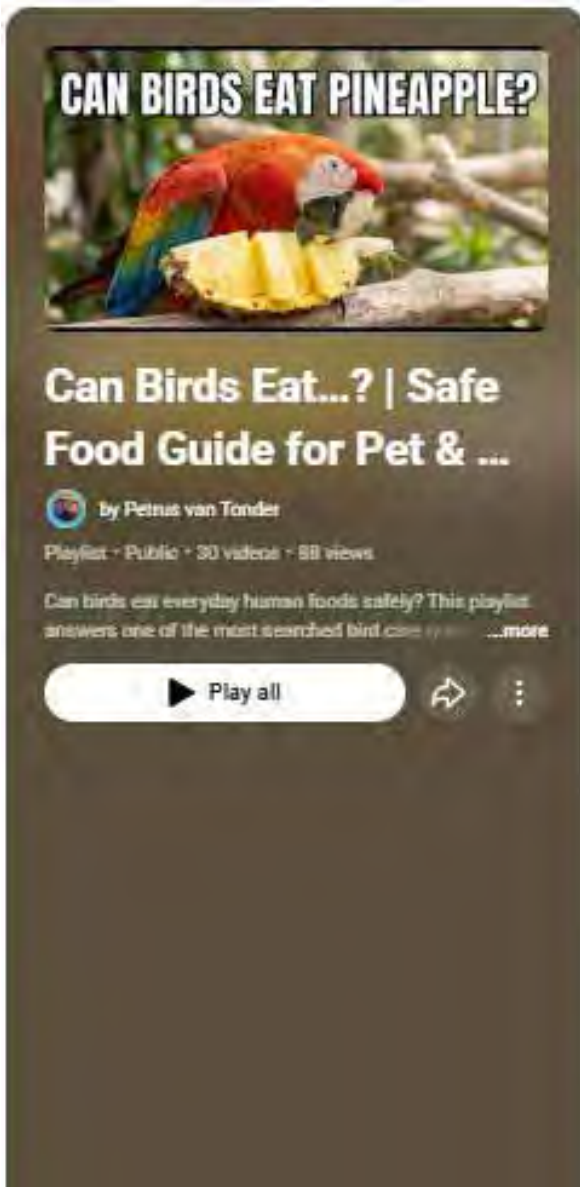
CAN BIRDS EAT PINEAPPLE?

Can Birds Eat...? | Safe Food Guide for Pet & ...

by Petrus van Tonder

Playlist · Public · 30 videos · 88 views

Can birds eat everyday human foods safely? This playlist answers one of the most searched bird care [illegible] ...more

Play all